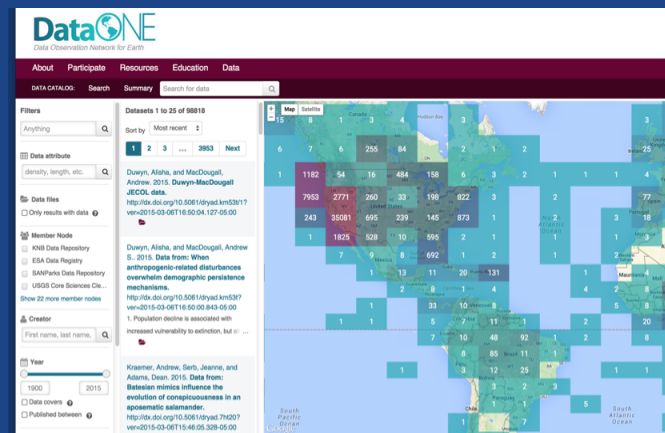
DataONE
Data Observation Network for Earth

About Participate Resources Education Data

DATA CATALOG: Search Summary Search for data

Filters
Anything

Data attribute
density, length, etc.

Data files
Only results with data

Member Node
KNB Data Repository
ESA Data Registry
SANParks Data Repository
USGS Core Sciences Cle...
Show 22 more member nodes

Creator
First name, last name,

Year
1900 2015
Data covers
Published between

Datasets 1 to 25 of 98818
Sort by Most recent
1 2 3 ... 3953 Next

Duwyn, Alisha, and MacDougall, Andrew. 2015. Duwyn-MacDougall JECOL data.
http://dx.doi.org/10.5061/dryad.km53t/1?ver=2015-03-06T16:50:04.127-05:00

Duwyn, Alisha, and MacDougall, Andrew S.. 2015. Data from: When anthropogenic-related disturbances overwhelm demographic persistence mechanisms.
http://dx.doi.org/10.5061/dryad.km53t?ver=2015-03-06T16:50:00.843-05:00
1. Population decline is associated with increased vulnerability to extinction, but si...

Kraemer, Andrew, Serb, Jeanne, and Adams, Dean. 2015. Data from: Batesian mimics influence the evolution of conspicuousness in an aposematic salamander.
http://dx.doi.org/10.5061/dryad.7h20?ver=2015-03-06T15:46:05.328-05:00

Map Satellite
15 8 1 3 4 2 1
Hudson Bay
6 7 6 255 84 2 1
1 1182 54 16 484 158 6 2 1
7953 2771 260 33 198 822 3 2 77
243 35081 695 239 145 873 1 2 3 18
1 1825 528 10 595 2 1 2
7 9 8 692 1 2 3 2
1 13 11 20 131 2 1
1 1 33 10 8
1 1 1 1 1 4
1 10 48 92 1 2
1 8 85 11 1
3 1 1 3 4 6
1 3 2 6
North Atlantic Ocean
Mauritania
South Pacific Ocean
South Atlantic Ocean
Google